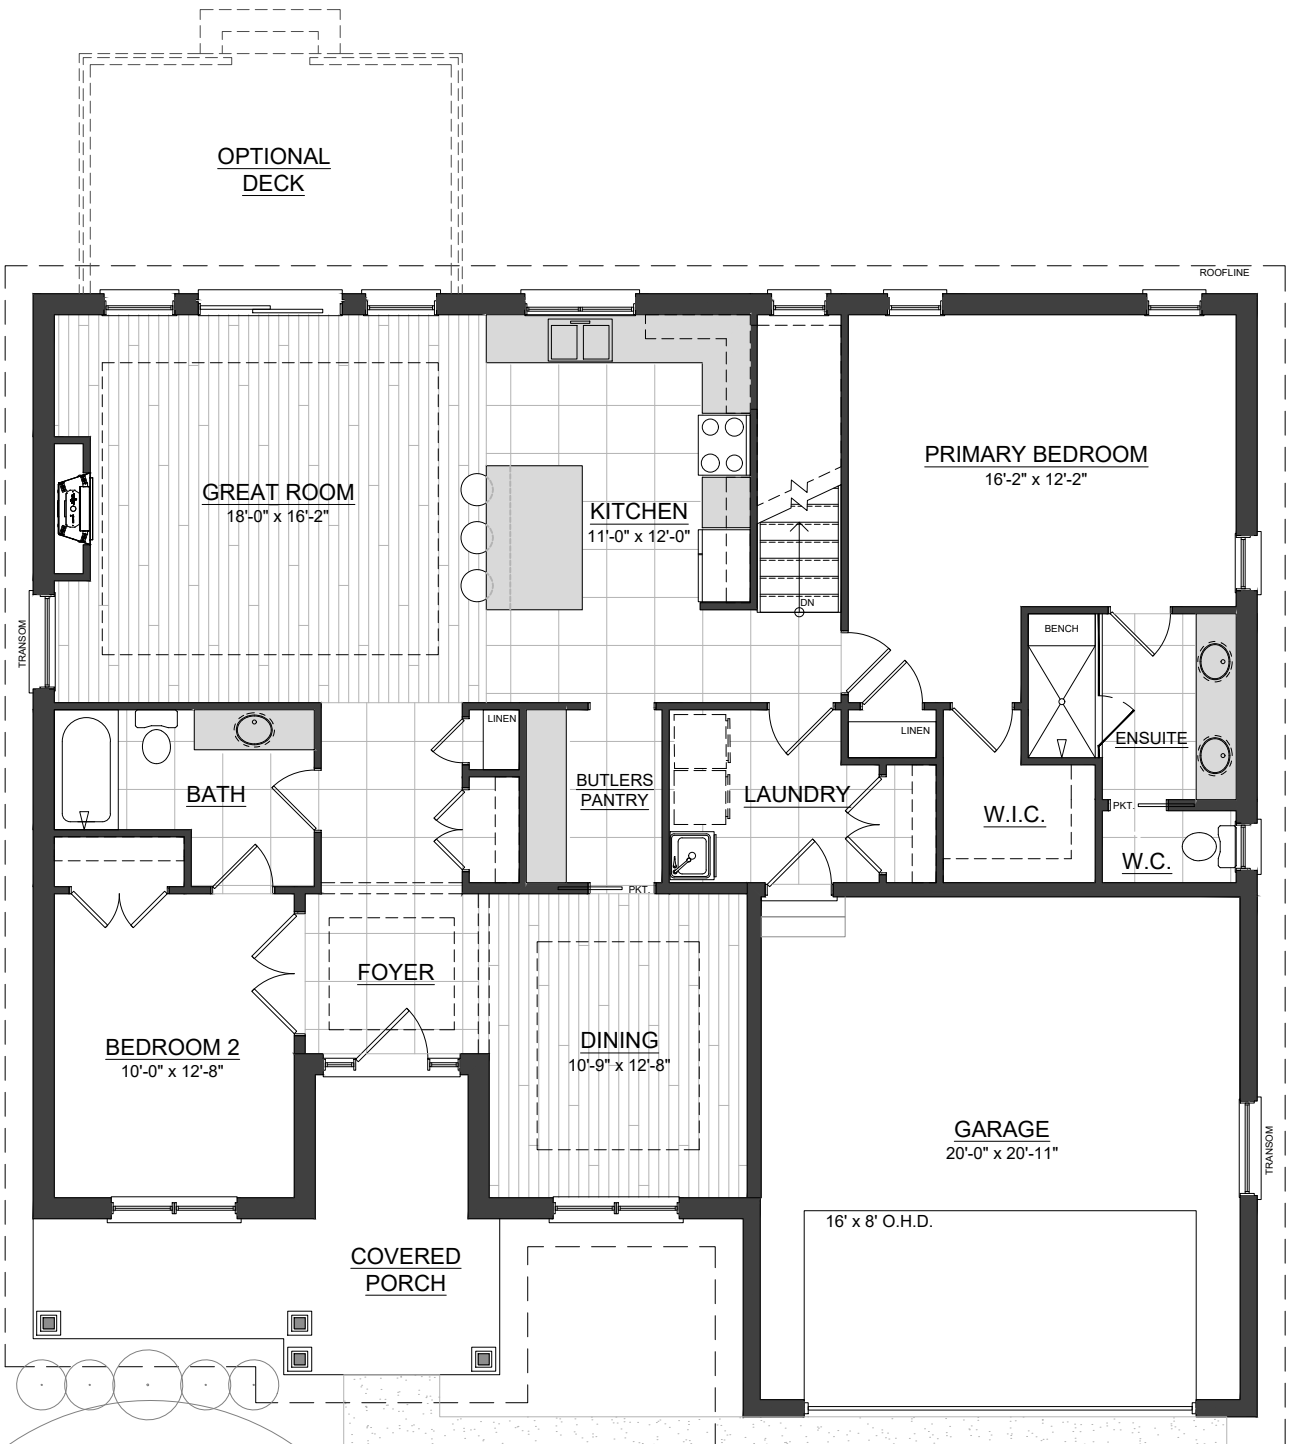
OPTIONAL DECK

ROOFLINE

GREAT ROOM
18'-0" x 16'-2"

KITCHEN
11'-0" x 12'-0"

DN

PRIMARY BEDROOM
16'-2" x 12'-2"

TRANSOM

BENCH

LINEN

LINEN

ENSUITE

BATH

BUTLERS PANTRY

LAUNDRY

W.I.C.

PKT.

W.C.

PKT.

FOYER

BEDROOM 2
10'-0" x 12'-8"

DINING
10'-9" x 12'-8"

GARAGE
20'-0" x 20'-11"

TRANSOM

16' x 8' O.H.D.

COVERED PORCH